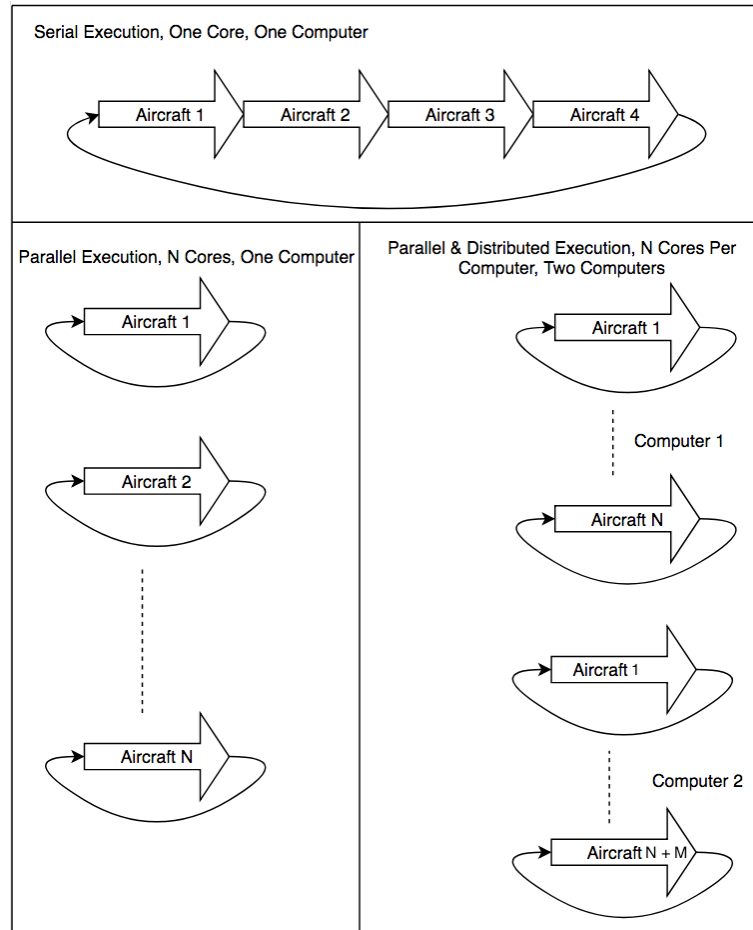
Serial Execution, One Core, One Computer

Aircraft 1
Aircraft 2
Aircraft 3
Aircraft 4

Parallel Execution, N Cores, One Computer

Aircraft 1
Aircraft 2
Aircraft N

Parallel & Distributed Execution, N Cores Per Computer, Two Computers

Aircraft 1
Computer 1
Aircraft N

Aircraft 1
Computer 2
Aircraft N + M